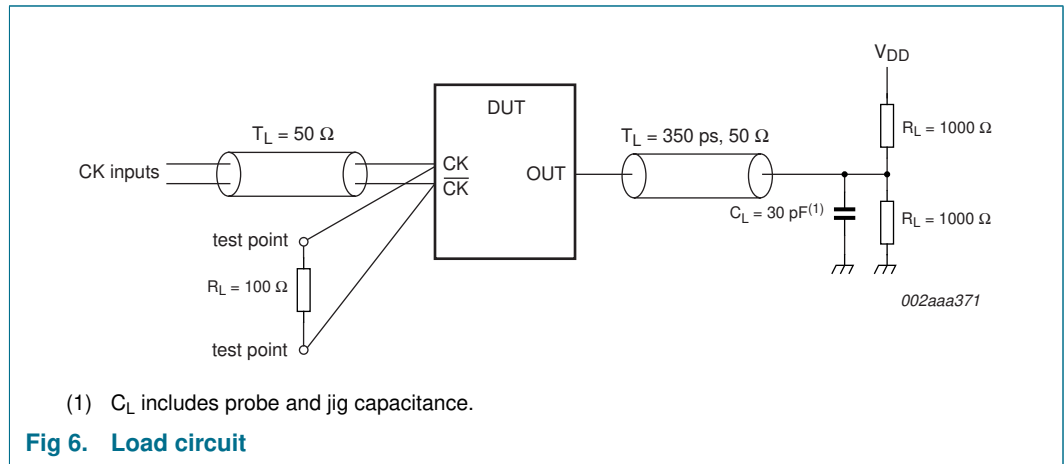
$V_{DD}$

DUT

$T_L = 50\ \Omega$

$T_L = 350$ ps, $50\ \Omega$

$R_L = 1000\ \Omega$

CK inputs

CK

$\overline{CK}$

OUT

$C_L = 30\ pF^{(1)}$

$R_L = 1000\ \Omega$

test point

$R_L = 100\ \Omega$

test point

002aaa371

(1) $C_L$ includes probe and jig capacitance.

Fig 6. Load circuit